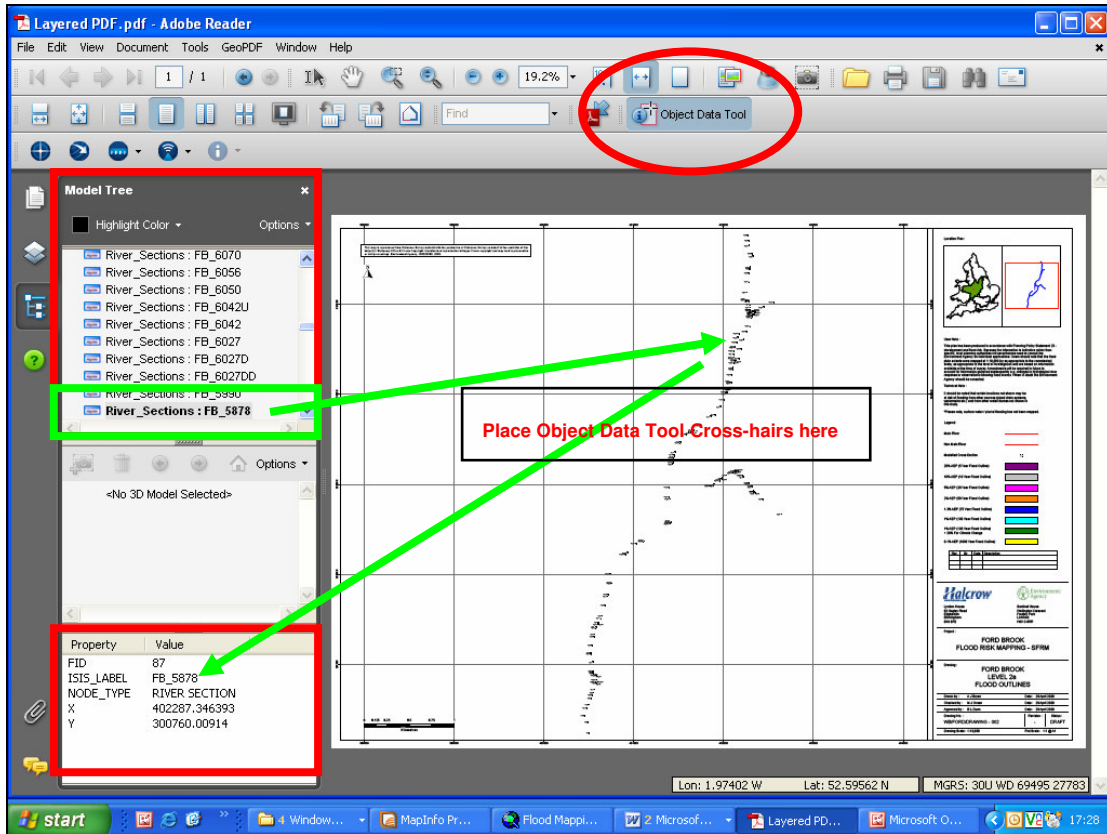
Layered PDF.pdf - Adobe Reader

File Edit View Document Tools GeoPDF Window Help

1 / 1

19.2%

Find

Object Data Tool

Model Tree

Highlight Color Options

River_Sections : FB_6070
River_Sections : FB_6056
River_Sections : FB_6050
River_Sections : FB_6042U
River_Sections : FB_6042
River_Sections : FB_6027
River_Sections : FB_6027D
River_Sections : FB_6027DD
River_Sections : FB_5990
River_Sections : FB_5878

Options

<No 3D Model Selected>

| Property | Value |
|---|---|
| FID | 87 |
| ISIS_LABEL | FB_5878 |
| NODE_TYPE | RIVER SECTION |
| X | 402287.346393 |
| Y | 300760.00914 |

Place Object Data Tool Cross-hairs here

Halcrow

FORD BROOK
FLOOD RISK MAPPING - SFRM

FORD BROOK
LEVEL 2a
FLOOD OUTLINES

DRAFT

Lon: 1.97402 W Lat: 52.59562 N MGRS: 30U WD 69495 27783

start 4 Window... MapInfo Pr... Flood Mappi... 2 Microsof... Layered PD... Microsoft O... 17:28